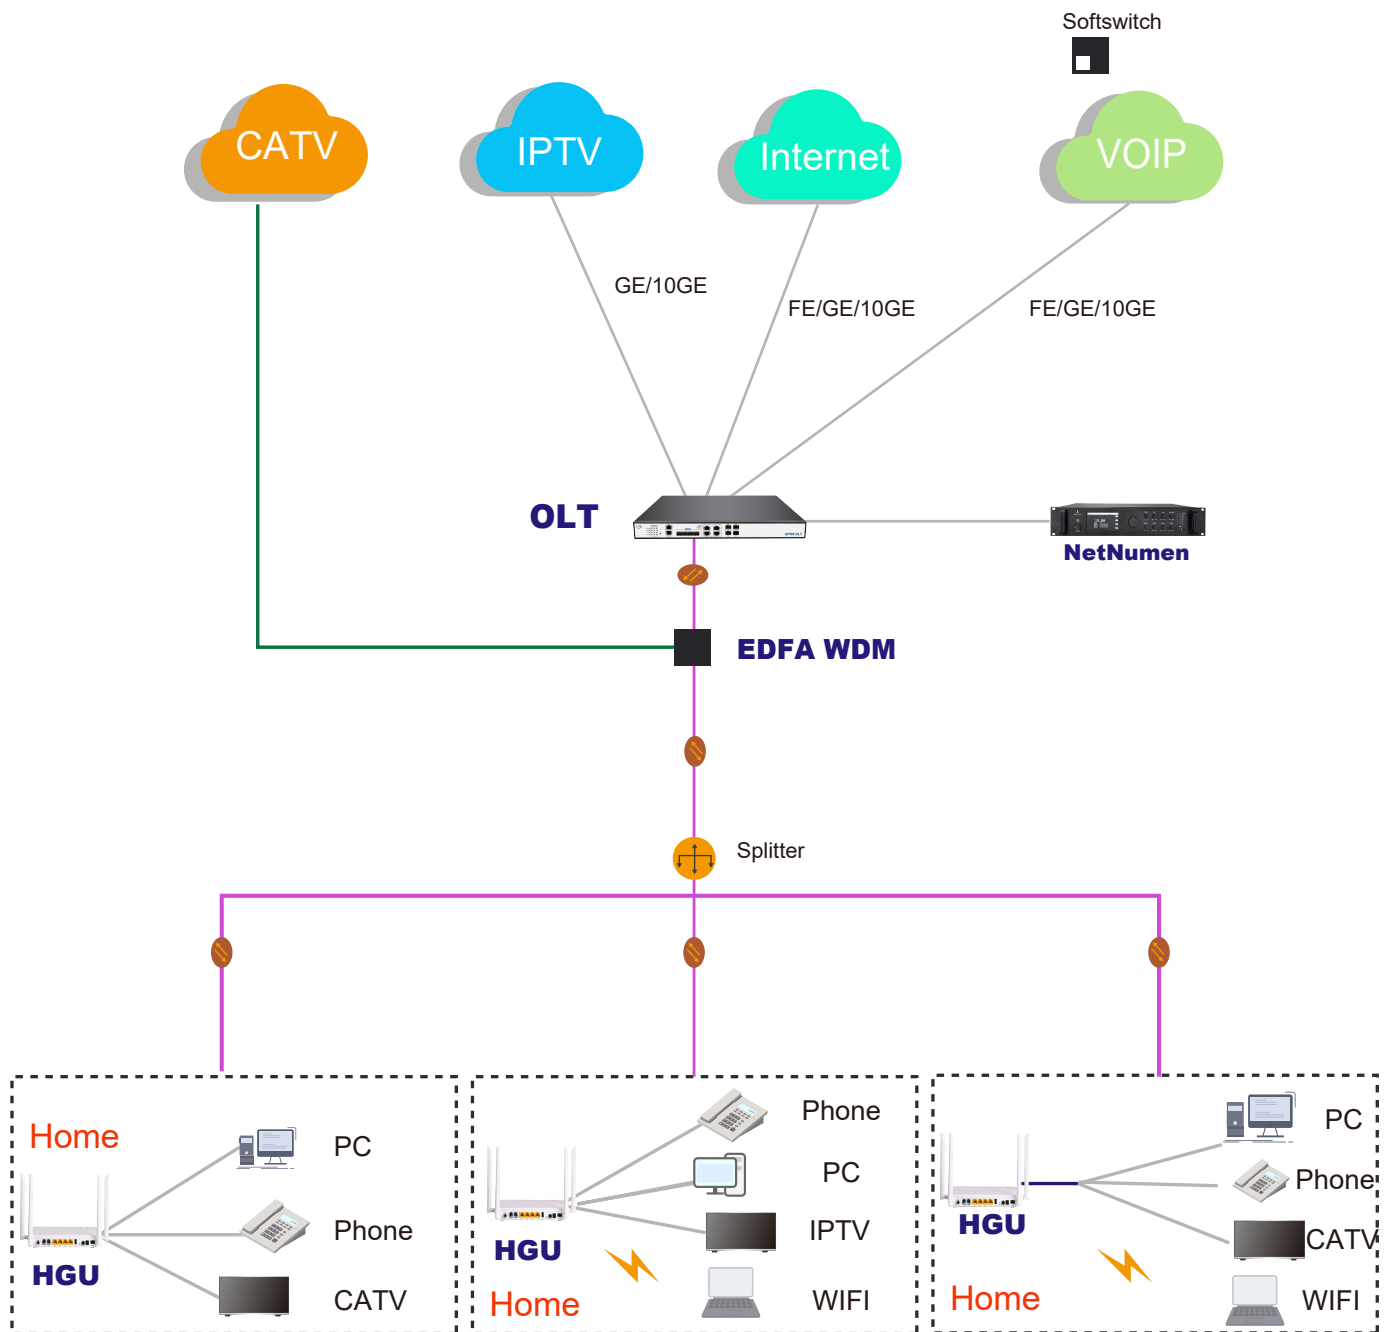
Softswitch

CATV

IPTV

Internet

VOIP

GE/10GE

FE/GE/10GE

FE/GE/10GE

OLT

NetNumen

EDFA WDM

Splitter

Home

PC

Phone

HGU

CATV

Phone

PC

IPTV

HGU

Home

WIFI

PC

HGU

Phone

CATV

Home

WIFI